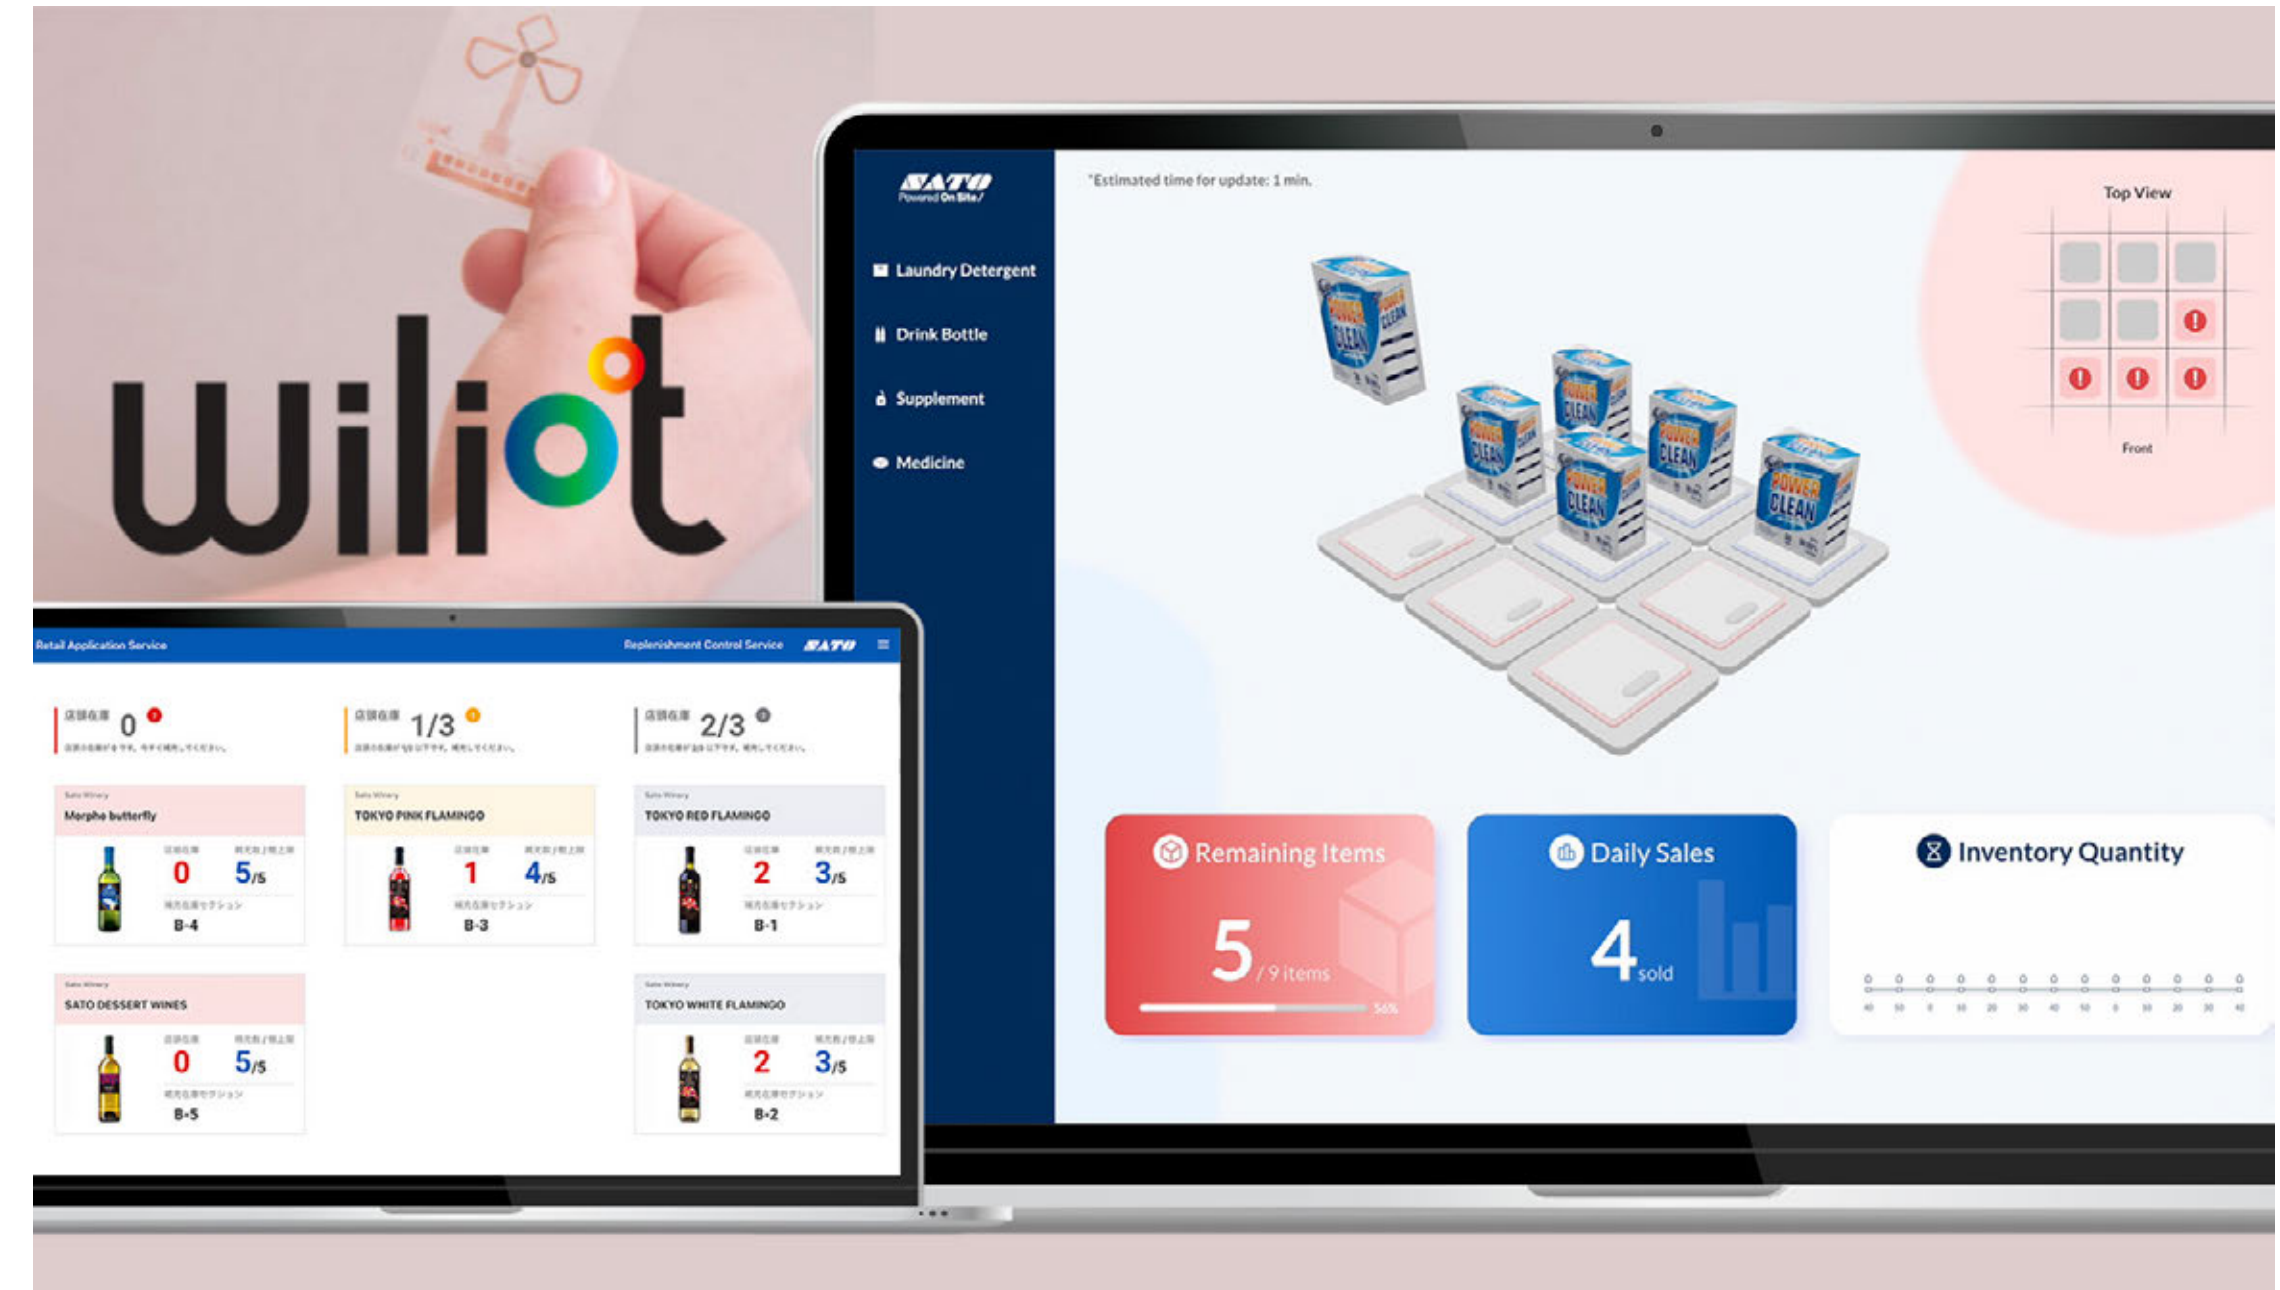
wiliot

SATO
Powered On Site/

Laundry Detergent
Drink Bottle
Supplement
Medicine

*Estimated time for update: 1 min.

Top View
Front

POWER CLEAN

Remaining Items
5 / 9 items
56%

Daily Sales
4 sold

Inventory Quantity

Retail Application Service
Replenishment Control Service
SATO

店頭在庫 0
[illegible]

店頭在庫 1/3
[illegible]

店頭在庫 2/3
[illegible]

Sato Winery
Morpho butterfly
店頭在庫 0
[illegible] 5/5
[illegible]
B-4

Sato Winery
TOKYO PINK FLAMINGO
店頭在庫 1
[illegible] 4/5
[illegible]
B-3

Sato Winery
TOKYO RED FLAMINGO
店頭在庫 2
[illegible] 3/5
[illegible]
B-1

Sato Winery
SATO DESSERT WINES
店頭在庫 0
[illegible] 5/5
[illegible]
B-5

Sato Winery
TOKYO WHITE FLAMINGO
店頭在庫 2
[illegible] 3/5
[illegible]
B-2